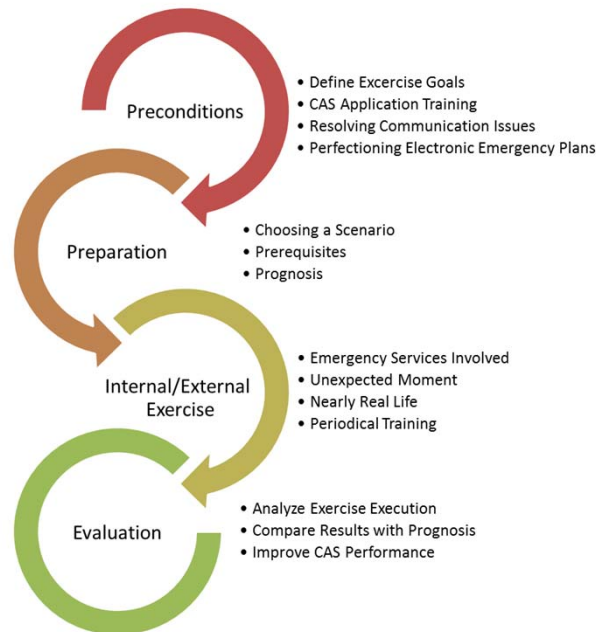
Preconditions

• Define Excercise Goals
• CAS Application Training
• Resolving Communication Issues
• Perfectioning Electronic Emergency Plans

Preparation

• Choosing a Scenario
• Prerequisites
• Prognosis

Internal/External Exercise

• Emergency Services Involved
• Unexpected Moment
• Nearly Real Life
• Periodical Training

Evaluation

• Analyze Exercise Execution
• Compare Results with Prognosis
• Improve CAS Performance